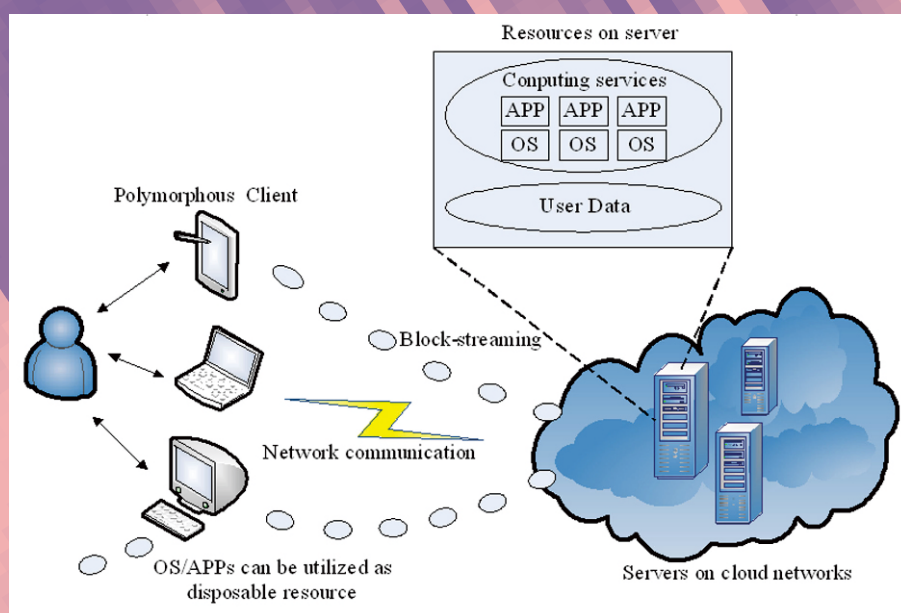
Resources on server

Computing services

| APP | APP | APP |
|---|---|---|
| OS | OS | OS |

User Data

Polymorphous Client

Block-streaming

Network communication

OS/APPs can be utilized as disposable resource

Servers on cloud networks